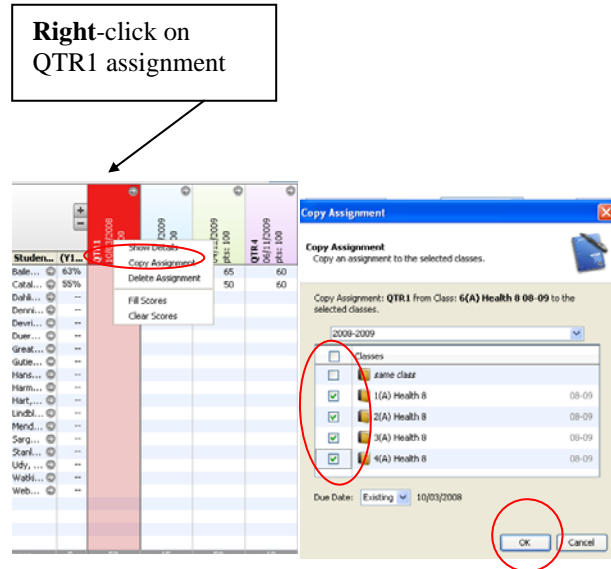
**Right**-click on QTR1 assignment

| Studen... | (Y1... | QTR1 10/03/2008 100 | 2009 | QTR3 04/11/2009 pts: 100 | QTR4 06/11/2009 pts: 100 |
|---|---|---|---|---|---|
| Baile... | 63% | | | 65 | 60 |
| Catal... | 55% | | | 50 | 60 |
| Dahli... | -- | | | | |
| Denni... | -- | | | | |
| Devri... | -- | | | | |
| Duer... | -- | | | | |
| Great... | -- | | | | |
| Gutie... | -- | | | | |
| Hans... | -- | | | | |
| Harm... | -- | | | | |
| Hart,... | -- | | | | |
| Lindbl... | -- | | | | |
| Mend... | -- | | | | |
| Sarg... | -- | | | | |
| Stanl... | -- | | | | |
| Udy, ... | -- | | | | |
| Watki... | -- | | | | |
| Web... | -- | | | | |

Show Details
Copy Assignment
Delete Assignment
Fill Scores
Clear Scores

Copy Assignment

Copy Assignment
Copy an assignment to the selected classes.

Copy Assignment: **QTR1** from Class: **6(A) Health 8 08-09** to the selected classes.

2008-2009

| | Classes | |
|---|---|---|
| ☐ | same class | |
| ☑ | 1(A) Health 8 | 08-09 |
| ☑ | 2(A) Health 8 | 08-09 |
| ☑ | 3(A) Health 8 | 08-09 |
| ☑ | 4(A) Health 8 | 08-09 |

Due Date: Existing 10/03/2008

OK Cancel